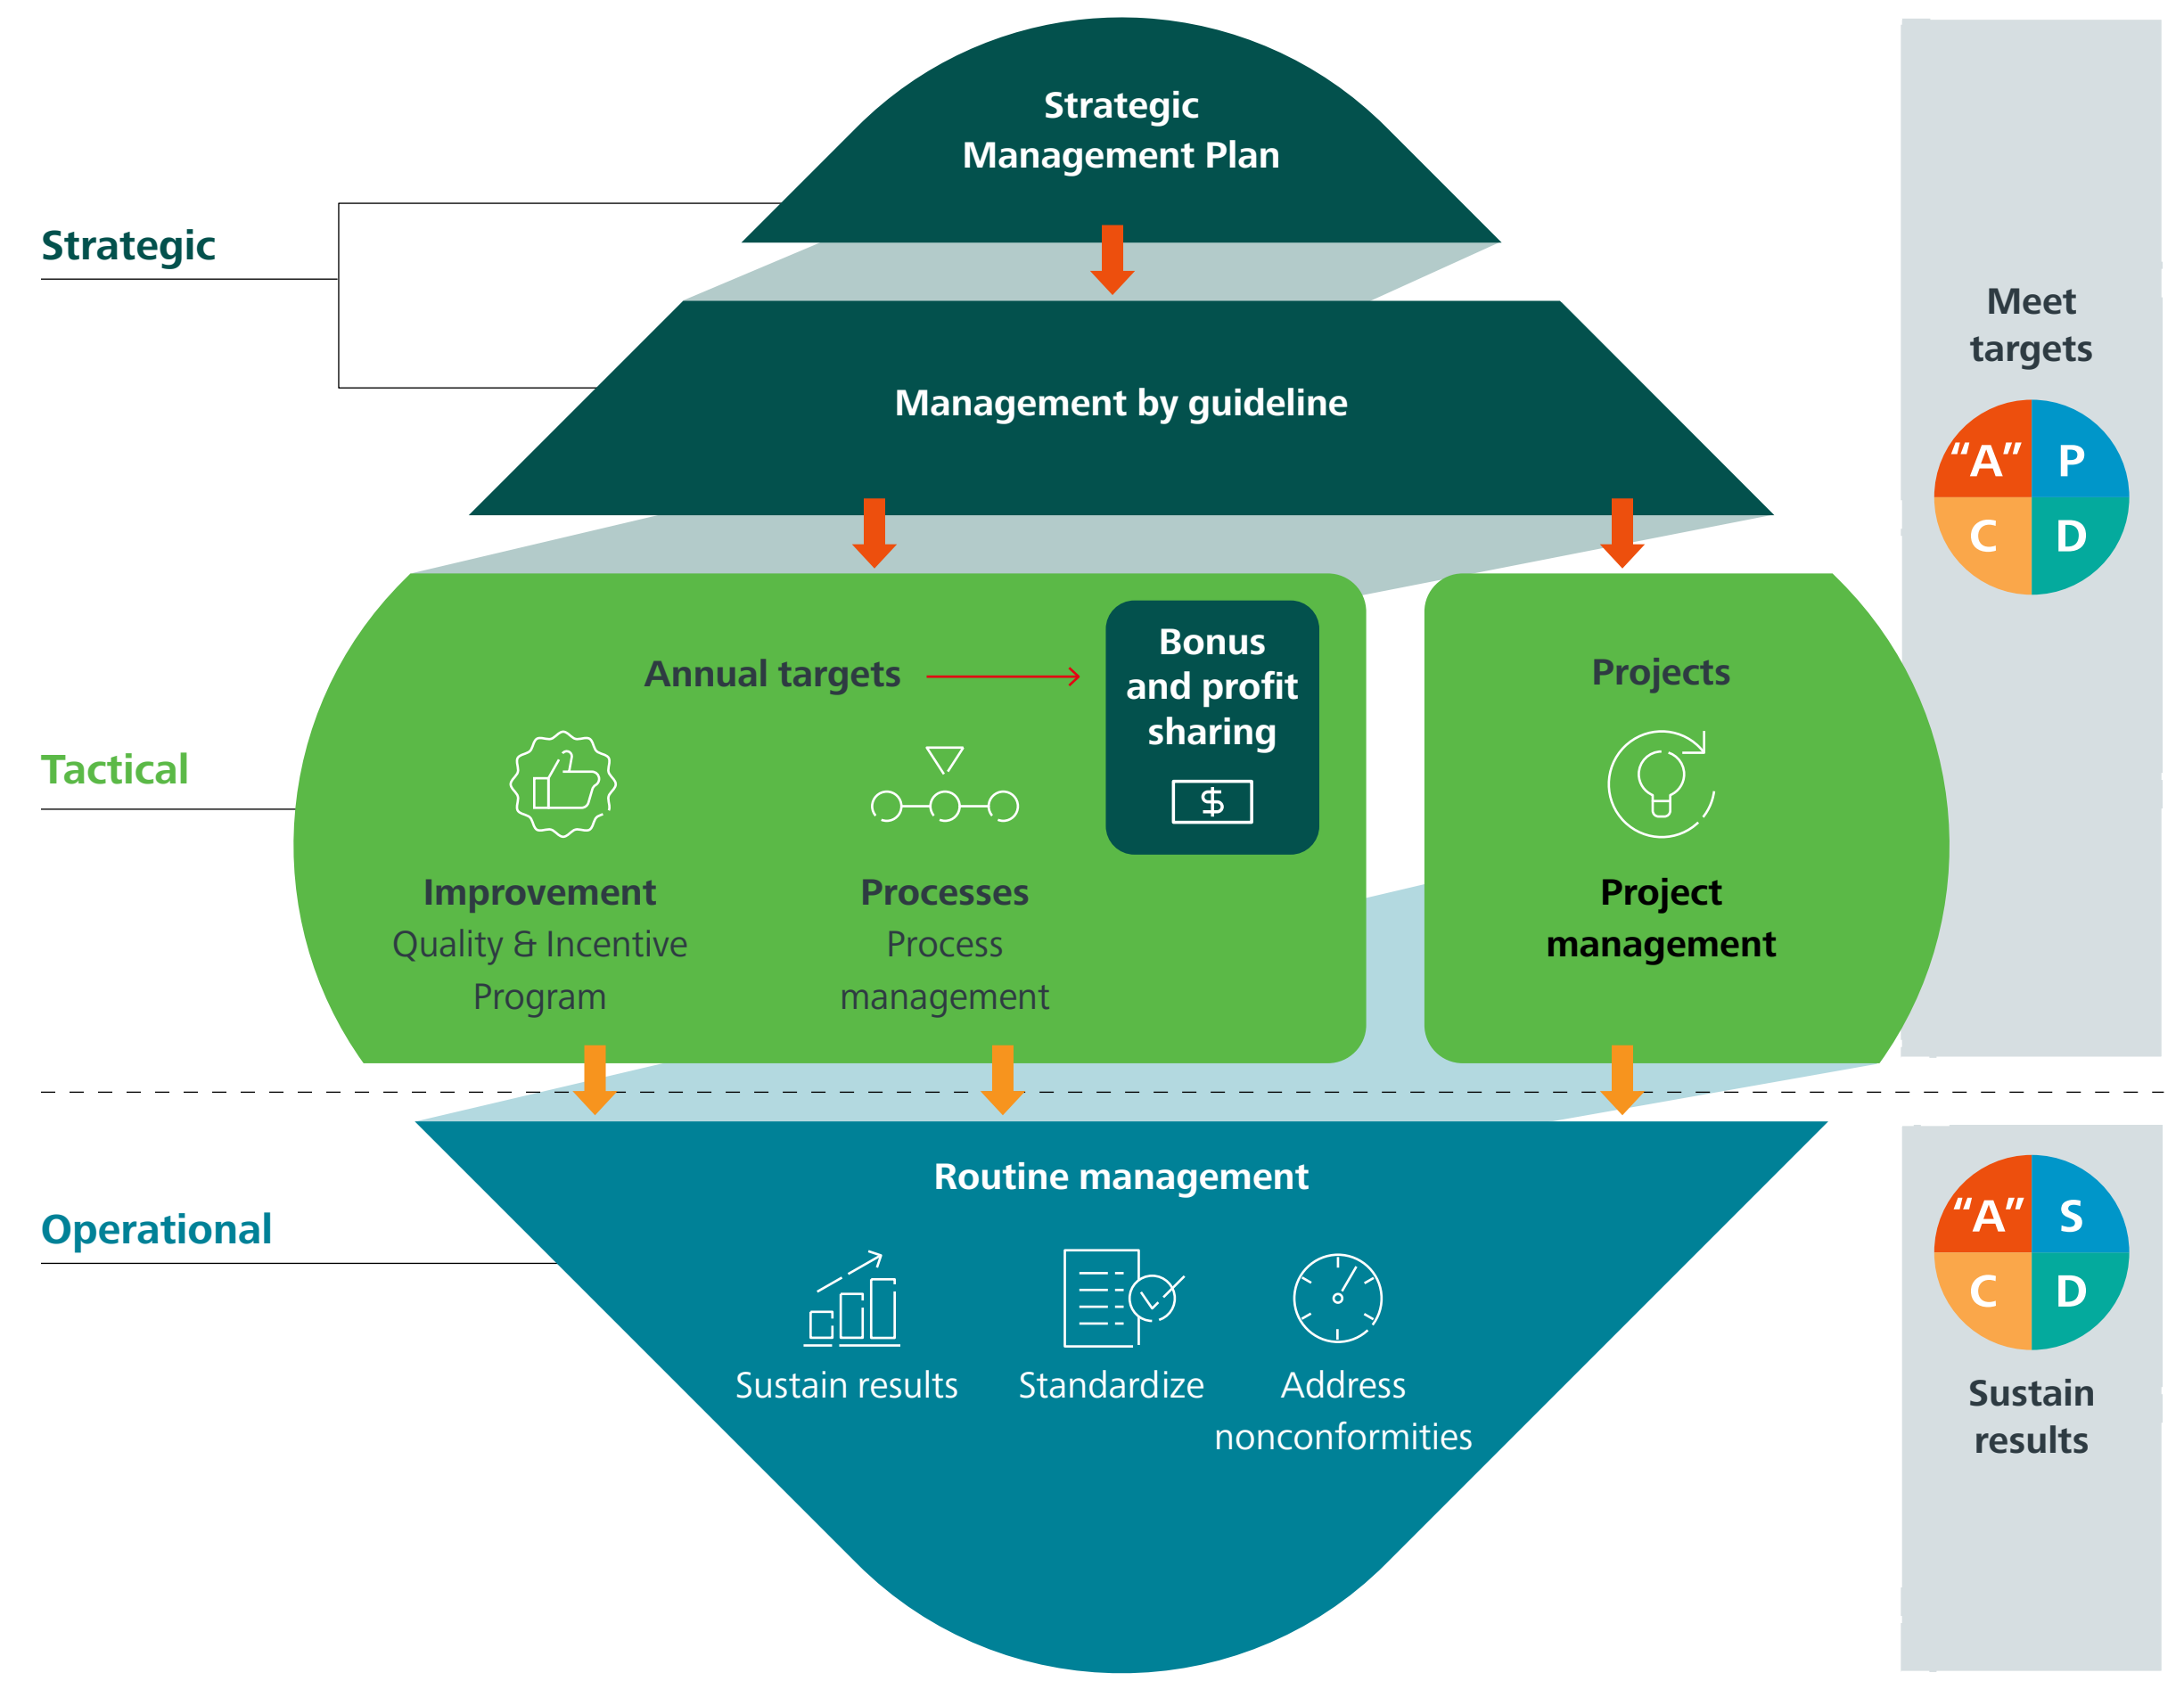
Strategic Management Plan

Strategic

Management by guideline

Meet targets

"A" P
C D

Tactical

Annual targets

Bonus and profit sharing

$

Projects

Improvement
Quality & Incentive Program

Processes
Process management

Project management

Operational

Routine management

Sustain results

Standardize

Address nonconformities

"A" S
C D

Sustain results